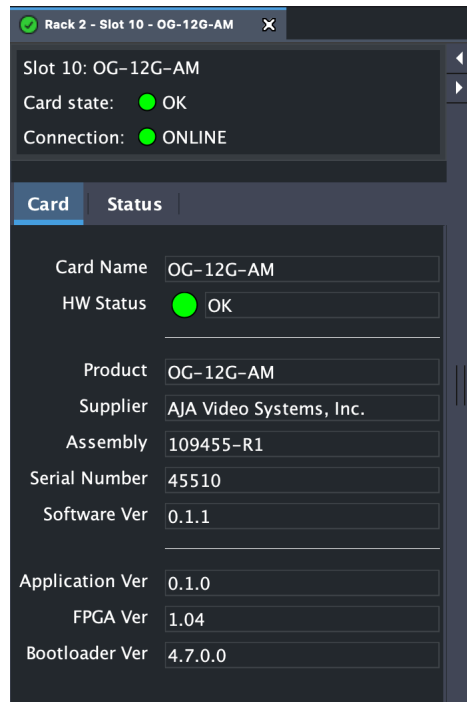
Rack 2 - Slot 10 - OG-12G-AM

Slot 10: OG-12G-AM
Card state: OK
Connection: ONLINE

Card | Status

Card Name OG-12G-AM
HW Status OK

Product OG-12G-AM
Supplier AJA Video Systems, Inc.
Assembly 109455-R1
Serial Number 45510
Software Ver 0.1.1

Application Ver 0.1.0
FPGA Ver 1.04
Bootloader Ver 4.7.0.0